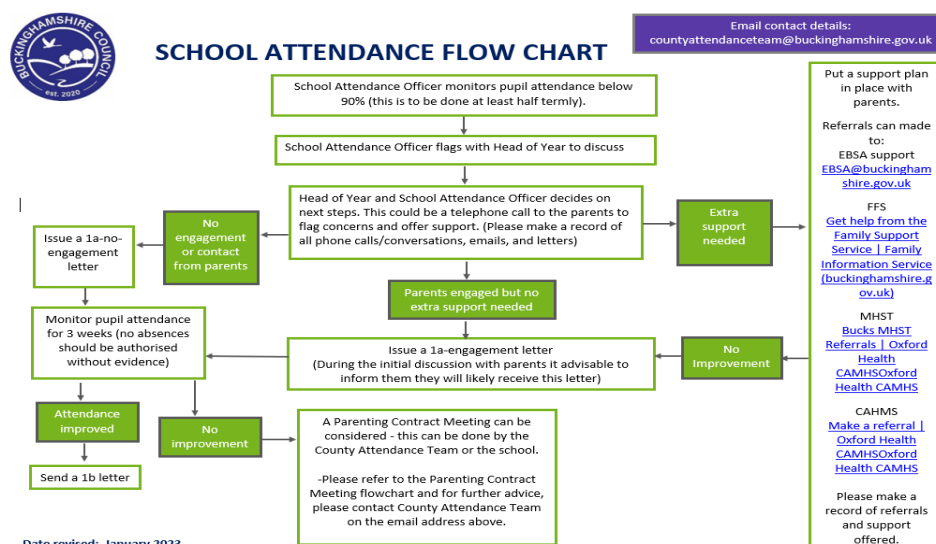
BUCKINGHAMSHIRE COUNCIL
est. 2020

SCHOOL ATTENDANCE FLOW CHART

Email contact details:
countyattendanceteam@buckinghamshire.gov.uk

School Attendance Officer monitors pupil attendance below 90% (this is to be done at least half termly).

School Attendance Officer flags with Head of Year to discuss

Head of Year and School Attendance Officer decides on next steps. This could be a telephone call to the parents to flag concerns and offer support. (Please make a record of all phone calls/conversations, emails, and letters)

No engagement or contact from parents

Issue a 1a-no-engagement letter

Extra support needed

Parents engaged but no extra support needed

Monitor pupil attendance for 3 weeks (no absences should be authorised without evidence)

Issue a 1a-engagement letter
(During the initial discussion with parents it advisable to inform them they will likely receive this letter)

No Improvement

Attendance improved

No improvement

Send a 1b letter

A Parenting Contract Meeting can be considered - this can be done by the County Attendance Team or the school.

-Please refer to the Parenting Contract Meeting flowchart and for further advice, please contact County Attendance Team on the email address above.

Put a support plan in place with parents.

Referrals can made to:
EBSA support
EBSA@buckinghamshire.gov.uk

FFS
Get help from the Family Support Service | Family Information Service (buckinghamshire.gov.uk)

MHST
Bucks MHST Referrals | Oxford Health CAMHSOxford Health CAMHS

CAHMS
Make a referral | Oxford Health CAMHSOxford Health CAMHS

Please make a record of referrals and support offered.

Date revised: January 2023